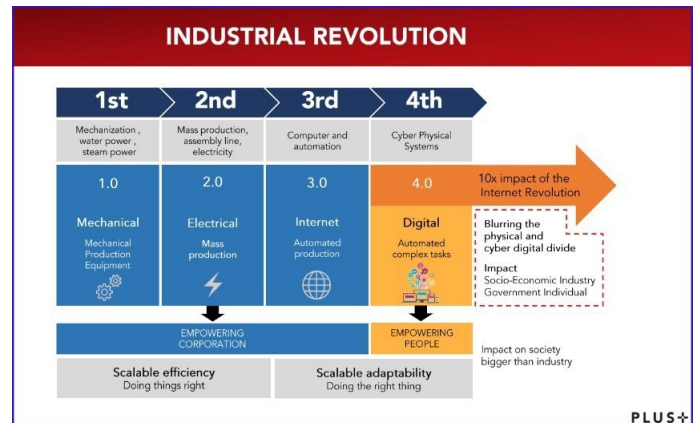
INDUSTRIAL REVOLUTION

1st
Mechanization , water power , steam power
1.0
Mechanical
Mechanical Production Equipment

2nd
Mass production, assembly line, electricity
2.0
Electrical
Mass production

3rd
Computer and automation
3.0
Internet
Automated production

4th
Cyber Physical Systems
4.0
Digital
Automated complex tasks

10x impact of the Internet Revolution

Blurring the physical and cyber digital divide
Impact
Socio-Economic Industry Government Individual

EMPOWERING CORPORATION

EMPOWERING PEOPLE

Impact on society bigger than industry

Scalable efficiency
Doing things right

Scalable adaptability
Doing the right thing

PLUS+